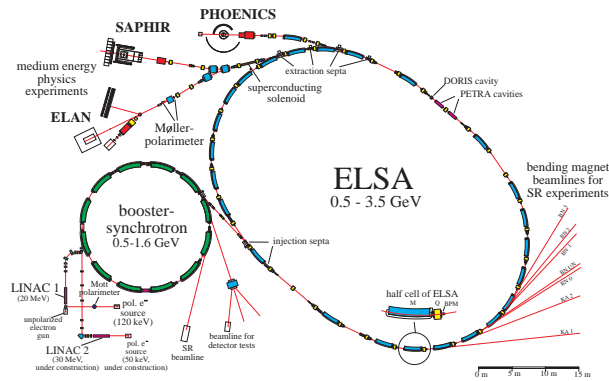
SAPHIR

PHOENICS

medium energy physics experiments

ELAN

extraction septa

superconducting solenoid

DORIS cavity

PETRA cavities

Møller-polarimeter

ELSA

0.5 - 3.5 GeV

bending magnet beamlines for SR experiments

booster-synchrotron

0.5-1.6 GeV

injection septa

BN 3

BN 2

BN 1

BN 1,5

BN 0

KA 2

KA 1

LINAC 1 (20 MeV)

Mott polarimeter

pol. e⁻ source (120 keV)

unpolarized electron gun

LINAC 2 (30 MeV, under construction)

pol. e⁻ source (50 keV, under construction)

SR beamline

beamline for detector tests

half cell of ELSA

M

Q

BPM

0 m

5 m

10 m

15 m